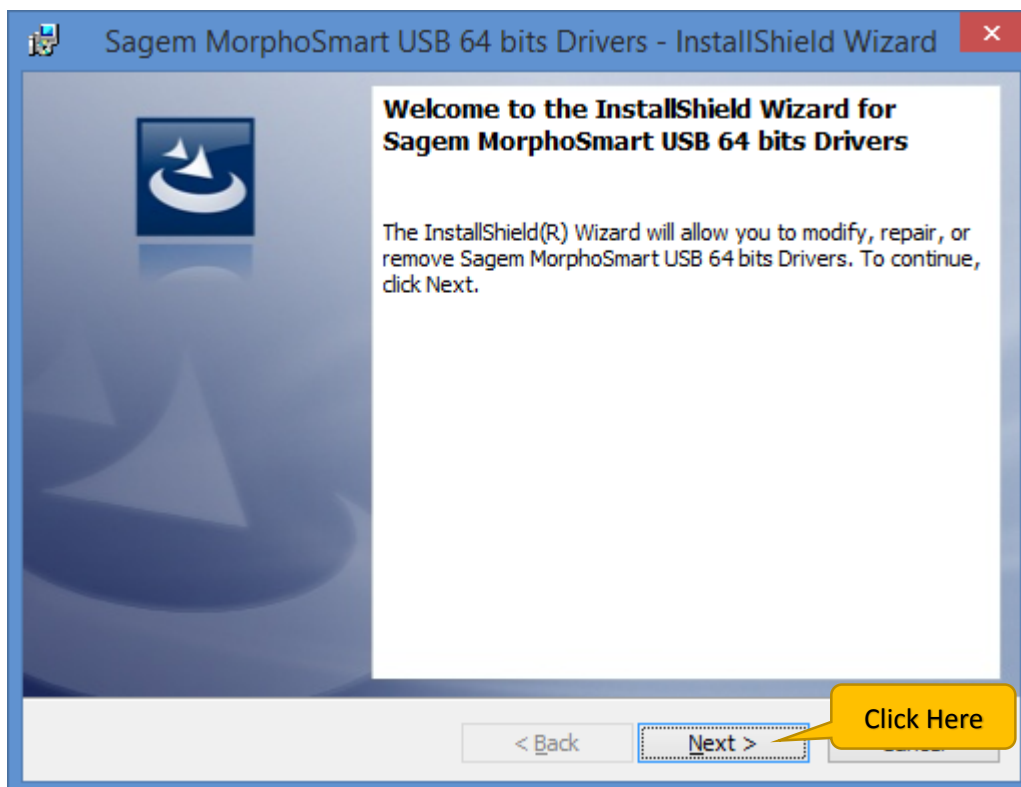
Sagem MorphoSmart USB 64 bits Drivers - InstallShield Wizard

Welcome to the InstallShield Wizard for Sagem MorphoSmart USB 64 bits Drivers

The InstallShield(R) Wizard will allow you to modify, repair, or remove Sagem MorphoSmart USB 64 bits Drivers. To continue, click Next.

< Back

Next >

Click Here

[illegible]